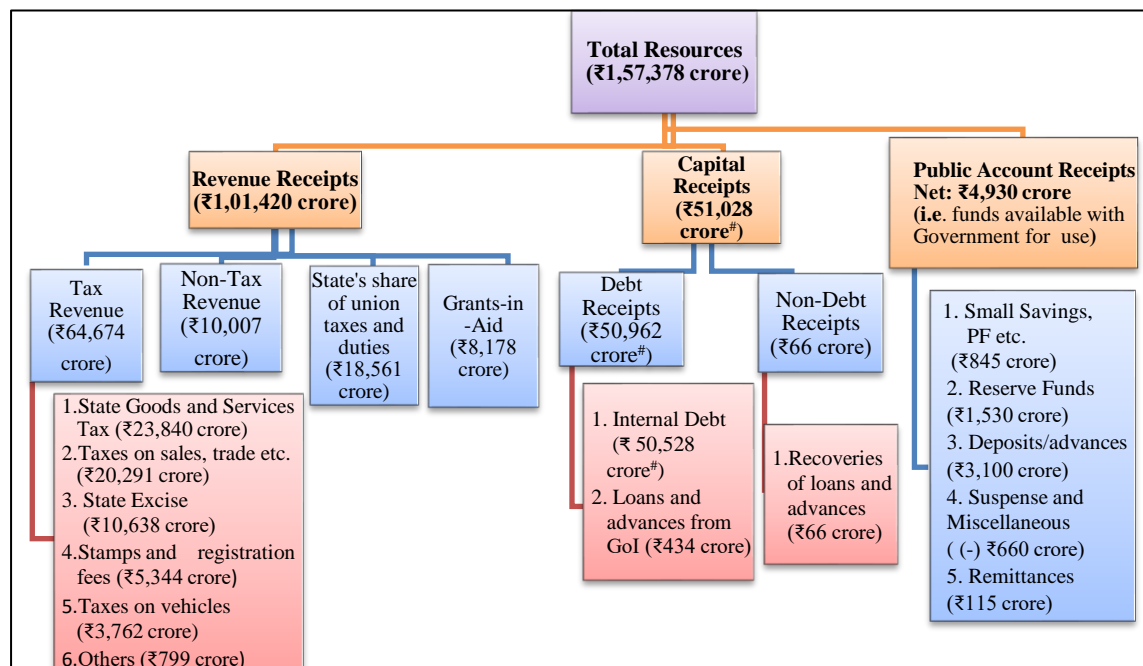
Total Resources
(₹1,57,378 crore)

Revenue Receipts
(₹1,01,420 crore)

Capital Receipts
(₹51,028 crore$^{\#}$)

Public Account Receipts
Net: ₹4,930 crore
(i.e. funds available with Government for use)

Tax Revenue (₹64,674 crore)

Non-Tax Revenue (₹10,007 crore)

State's share of union taxes and duties (₹18,561 crore)

Grants-in-Aid (₹8,178 crore)

Debt Receipts (₹50,962 crore$^{\#}$)

Non-Debt Receipts (₹66 crore)

1. Small Savings, PF etc. (₹845 crore)
2. Reserve Funds (₹1,530 crore)
3. Deposits/advances (₹3,100 crore)
4. Suspense and Miscellaneous ( (-) ₹660 crore)
5. Remittances (₹115 crore)

1.State Goods and Services Tax (₹23,840 crore)
2.Taxes on sales, trade etc. (₹20,291 crore)
3. State Excise (₹10,638 crore)
4.Stamps and registration fees (₹5,344 crore)
5.Taxes on vehicles (₹3,762 crore)
6.Others (₹799 crore)

1. Internal Debt (₹ 50,528 crore$^{\#}$)
2. Loans and advances from GoI (₹434 crore)

1.Recoveries of loans and advances (₹66 crore)